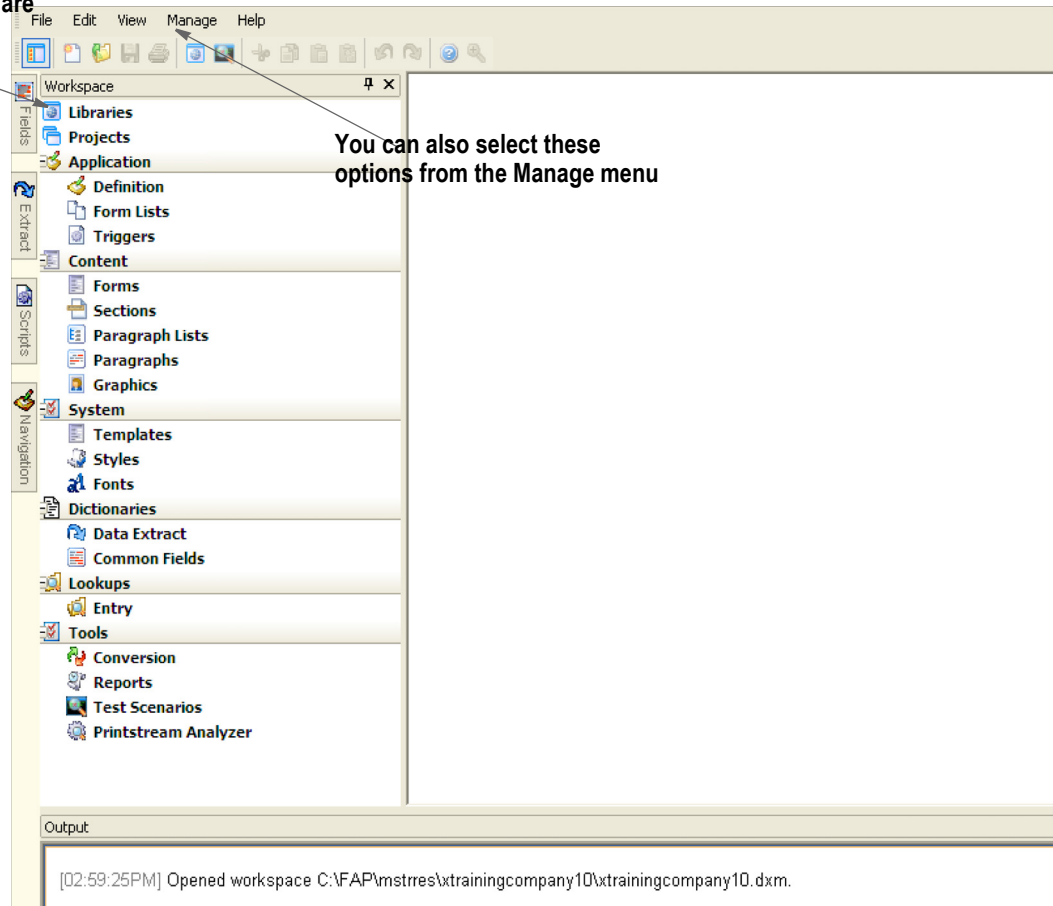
are

File Edit View Manage Help

Fields
Extract
Scripts
Navigation

Workspace

Libraries
Projects
Application
Definition
Form Lists
Triggers
Content
Forms
Sections
Paragraph Lists
Paragraphs
Graphics
System
Templates
Styles
Fonts
Dictionaries
Data Extract
Common Fields
Lookups
Entry
Tools
Conversion
Reports
Test Scenarios
Printstream Analyzer

You can also select these options from the Manage menu

Output

[02:59:25PM] Opened workspace C:\FAP\mstrres\xtrainingcompany10\xtrainingcompany10.dxm.